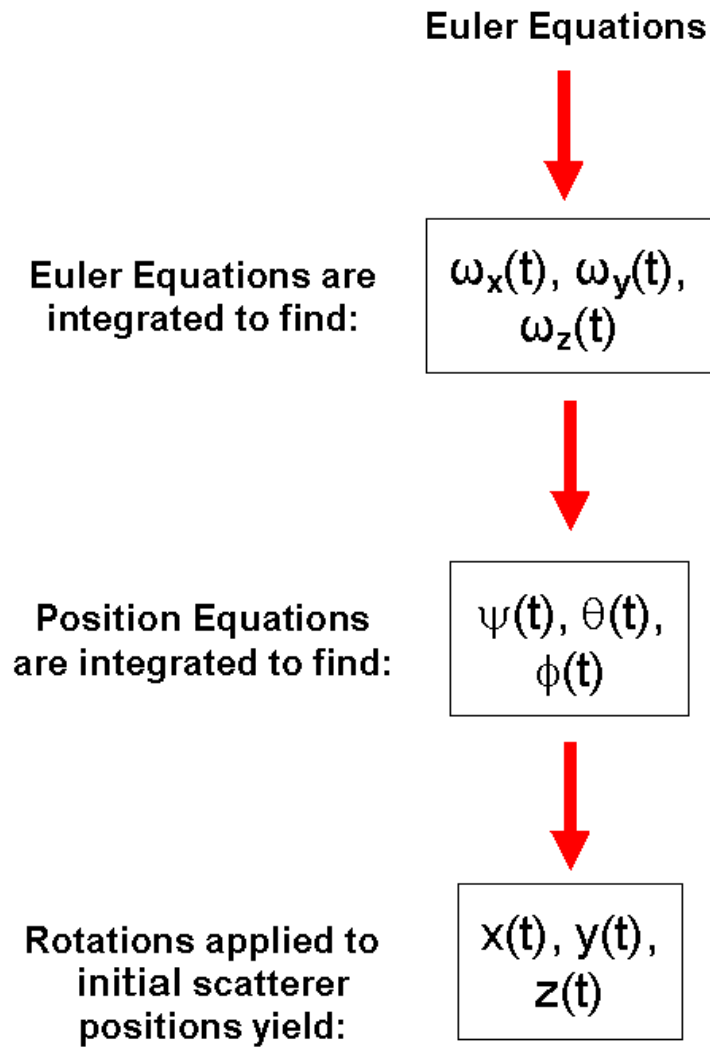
Euler Equations

Euler Equations are integrated to find:

$\omega_x(t)$, $\omega_y(t)$, $\omega_z(t)$

Position Equations are integrated to find:

$\psi(t)$, $\theta(t)$, $\phi(t)$

Rotations applied to initial scatterer positions yield:

x(t), y(t), z(t)